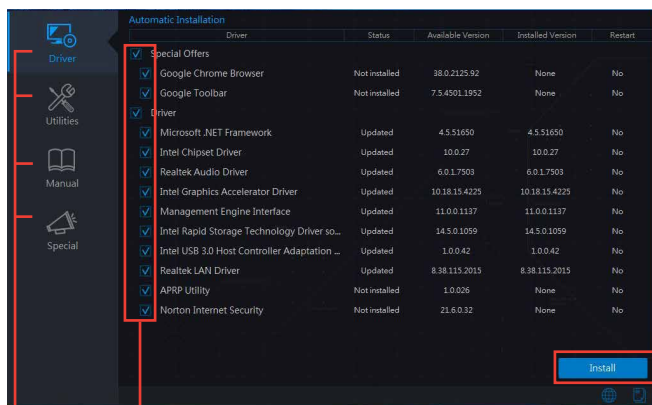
Driver

Utilities

Manual

Special

Automatic Installation

| Driver | Status | Available Version | Installed Version | Restart |
|---|---|---|---|---|
| Special Offers | | | | |
| Google Chrome Browser | Not installed | 38.0.2125.92 | None | No |
| Google Toolbar | Not installed | 7.5.4501.1952 | None | No |
| Driver | | | | |
| Microsoft .NET Framework | Updated | 4.5.51650 | 4.5.51650 | No |
| Intel Chipset Driver | Updated | 10.0.27 | 10.0.27 | No |
| Realtek Audio Driver | Updated | 6.0.1.7503 | 6.0.1.7503 | No |
| Intel Graphics Accelerator Driver | Updated | 10.18.15.4225 | 10.18.15.4225 | No |
| Management Engine Interface | Updated | 11.0.0.1137 | 11.0.0.1137 | No |
| Intel Rapid Storage Technology Driver so... | Updated | 14.5.0.1059 | 14.5.0.1059 | No |
| Intel USB 3.0 Host Controller Adaptation ... | Updated | 1.0.0.42 | 1.0.0.42 | No |
| Realtek LAN Driver | Updated | 8.38.115.2015 | 8.38.115.2015 | No |
| APRP Utility | Not installed | 1.0.026 | None | No |
| Norton Internet Security | Not installed | 21.6.0.32 | None | No |

Install